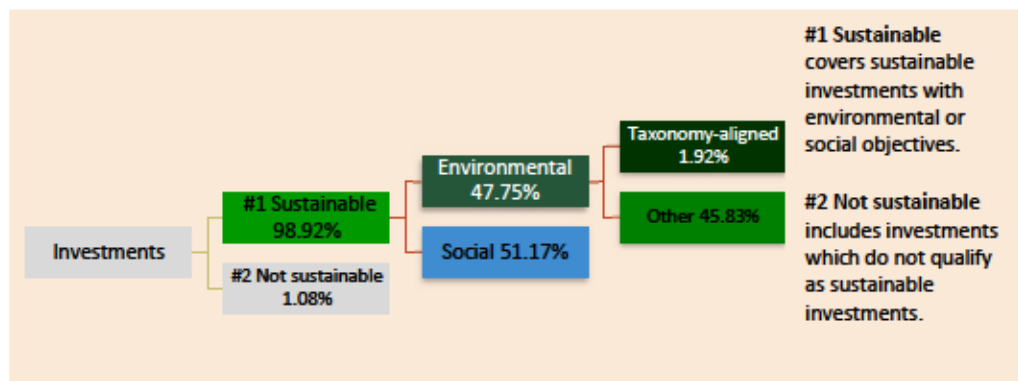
Investments

#1 Sustainable 98.92%

#2 Not sustainable 1.08%

Environmental 47.75%

Social 51.17%

Taxonomy-aligned 1.92%

Other 45.83%

**#1 Sustainable** covers sustainable investments with environmental or social objectives.

**#2 Not sustainable** includes investments which do not qualify as sustainable investments.